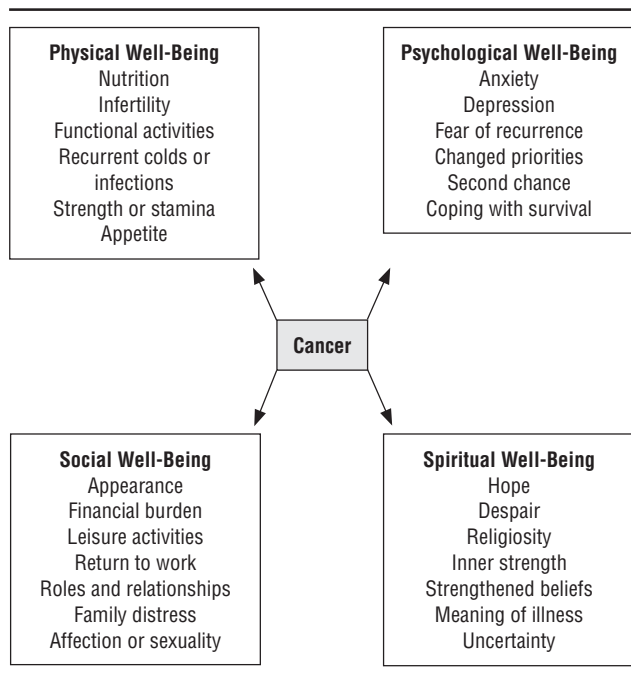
**Physical Well-Being**
Nutrition
Infertility
Functional activities
Recurrent colds or infections
Strength or stamina
Appetite

**Psychological Well-Being**
Anxiety
Depression
Fear of recurrence
Changed priorities
Second chance
Coping with survival

**Cancer**

**Social Well-Being**
Appearance
Financial burden
Leisure activities
Return to work
Roles and relationships
Family distress
Affection or sexuality

**Spiritual Well-Being**
Hope
Despair
Religiosity
Inner strength
Strengthened beliefs
Meaning of illness
Uncertainty